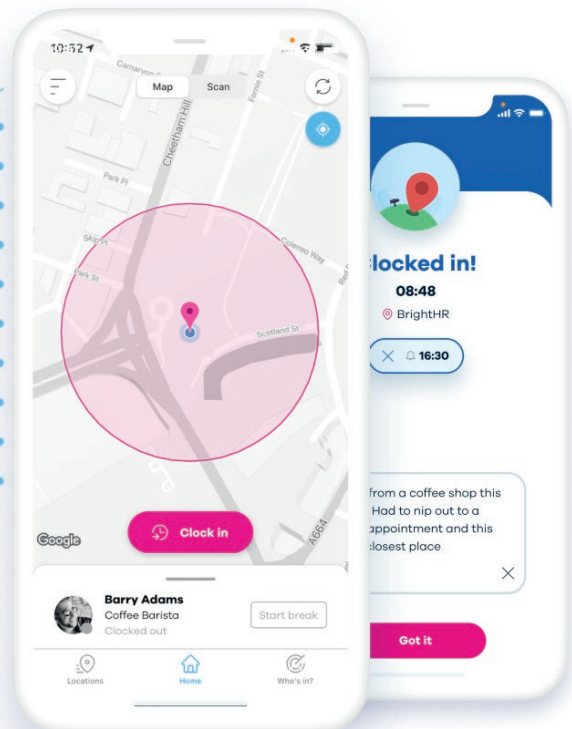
10:52

Map Scan

Camaryon St
Cheetham Hill
Ferney St
Park Pl
Skip Pl
Park St
Colemso Way
Scotland St
A664
Google

Clock in

Barry Adams
Coffee Barista
Clocked out
Start break

Locations Home Who's in?

locked in!
08:48
BrightHR
16:30

from a coffee shop this Had to nip out to a appointment and this losest place

Got it